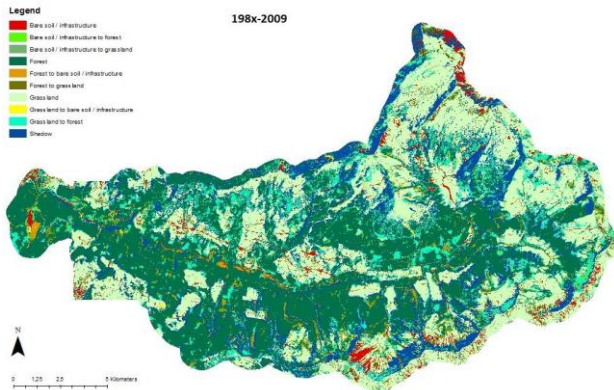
Legend
Bare soil / infrastructure
Bare soil / infrastructure to forest
Bare soil / infrastructure to grassland
Forest
Forest to bare soil / infrastructure
Forest to grassland
Grassland
Grassland to bare soil / infrastructure
Grassland to forest
Shadow

198x-2009

N

0 1,25 2,5 5 Kilometers